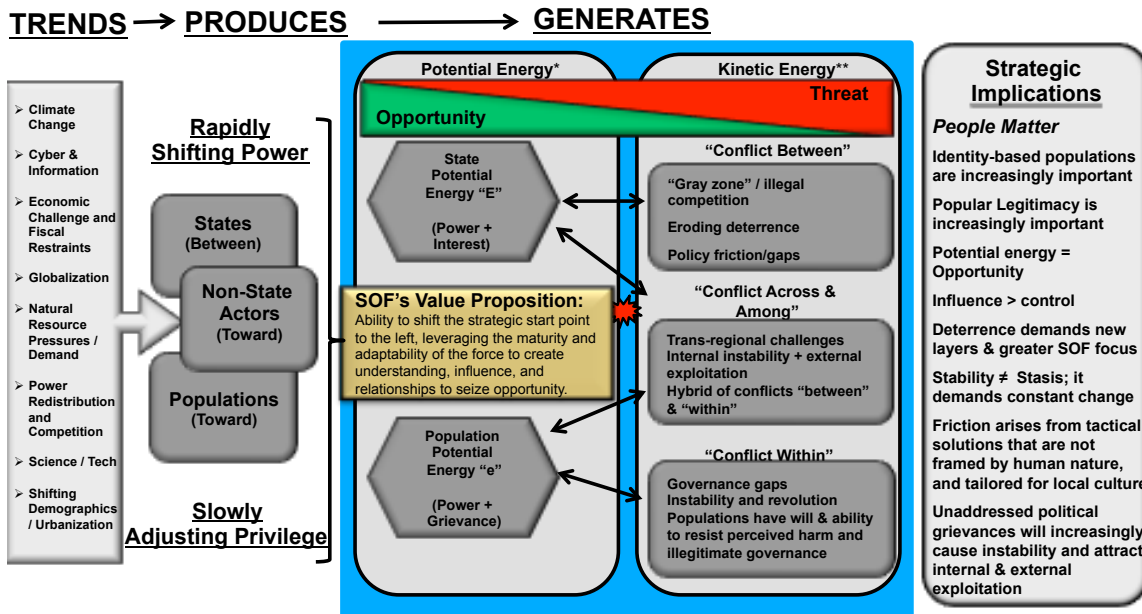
TRENDS → PRODUCES → GENERATES

➢ Climate Change

➢ Cyber & Information

➢ Economic Challenge and Fiscal Restraints

➢ Globalization

➢ Natural Resource Pressures / Demand

➢ Power Redistribution and Competition

➢ Science / Tech

➢ Shifting Demographics / Urbanization

Rapidly Shifting Power

States (Between)

Non-State Actors (Toward)

Populations (Toward)

Slowly Adjusting Privilege

Potential Energy*

Kinetic Energy**

Threat

Opportunity

State Potential Energy "E"

(Power + Interest)

SOF's Value Proposition:
Ability to shift the strategic start point to the left, leveraging the maturity and adaptability of the force to create understanding, influence, and relationships to seize opportunity.

Population Potential Energy "e"

(Power + Grievance)

"Conflict Between"

"Gray zone" / illegal competition
Eroding deterrence
Policy friction/gaps

"Conflict Across & Among"

Trans-regional challenges
Internal instability + external exploitation
Hybrid of conflicts "between" & "within"

"Conflict Within"

Governance gaps
Instability and revolution
Populations have will & ability to resist perceived harm and illegitimate governance

Strategic Implications

People Matter

Identity-based populations are increasingly important

Popular Legitimacy is increasingly important

Potential energy = Opportunity

Influence > control

Deterrence demands new layers & greater SOF focus

Stability ≠ Stasis; it demands constant change

Friction arises from tactical solutions that are not framed by human nature, and tailored for local culture

Unaddressed political grievances will increasingly cause instability and attract internal & external exploitation